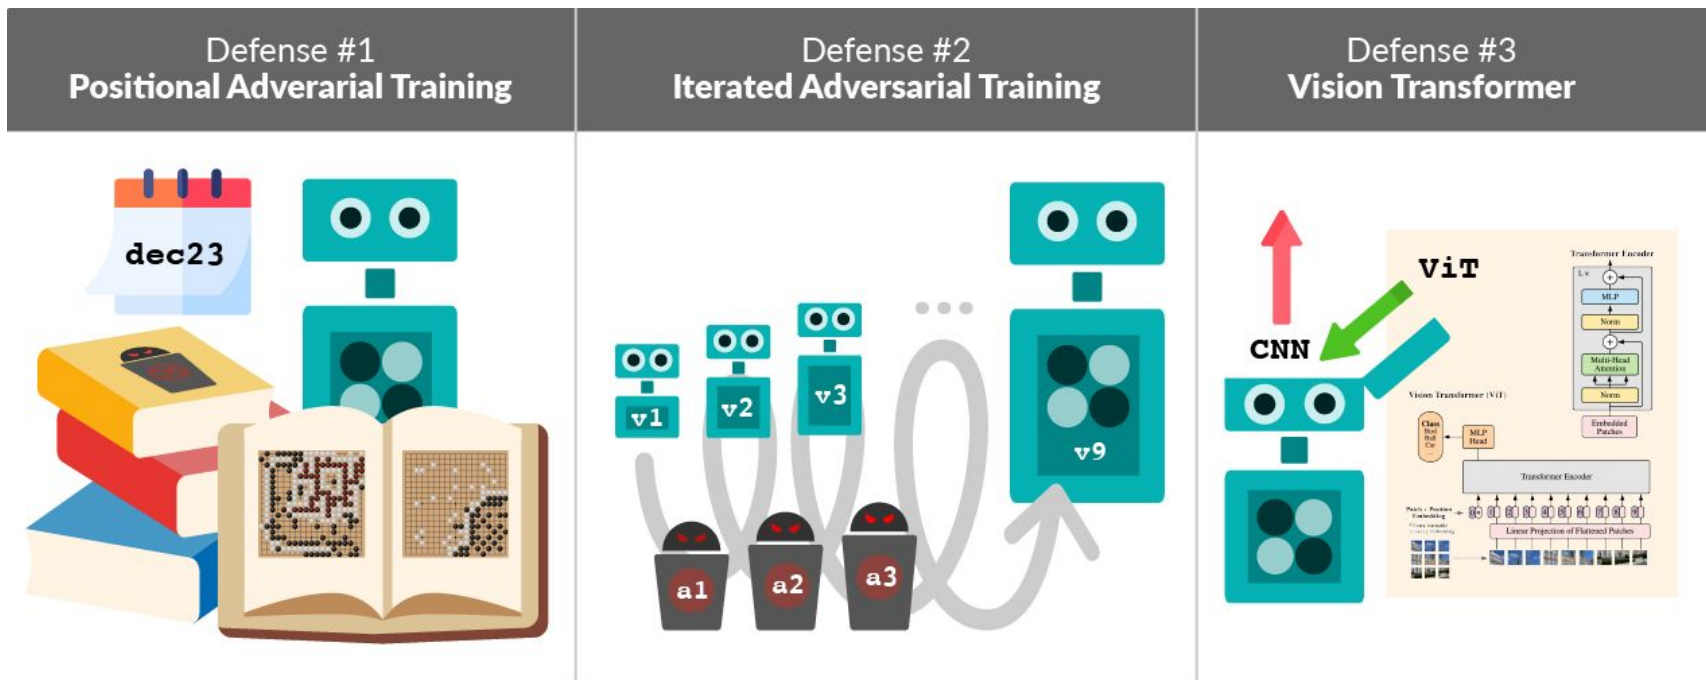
Defense #1
Positional Adverarial Training

dec23

Defense #2
Iterated Adversarial Training

v1 v2 v3 ... v9

a1 a2 a3

Defense #3
Vision Transformer

ViT

CNN

Transformer Encoder

L×

MLP

Norm

Multi-Head Attention

Norm

Embedded Patches

Vision Transformer (ViT)

Class
Bird
Ball
Car
...

MLP Head

Transformer Encoder

Patch + Position Embedding
* Extra learnable [class] embedding

Linear Projection of Flattened Patches